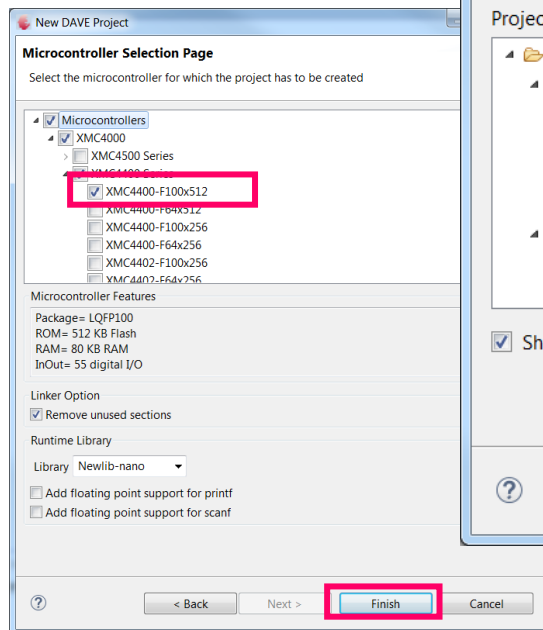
New DAVE Project

Microcontroller Selection Page

Select the microcontroller for which the project has to be created

Microcontrollers
XMC4000
XMC4500 Series
XMC4400 Series
XMC4400-F100x512
XMC4400-F64x512
XMC4400-F100x256
XMC4400-F64x256
XMC4402-F100x256
XMC4402-F64x256

Microcontroller Features

Package= LQFP100
ROM= 512 KB Flash
RAM= 80 KB RAM
InOut= 55 digital I/O

Linker Option

Remove unused sections

Runtime Library

Library Newlib-nano

Add floating point support for printf
Add floating point support for scanf

< Back
Next >
Finish
Cancel

Projec

Sh